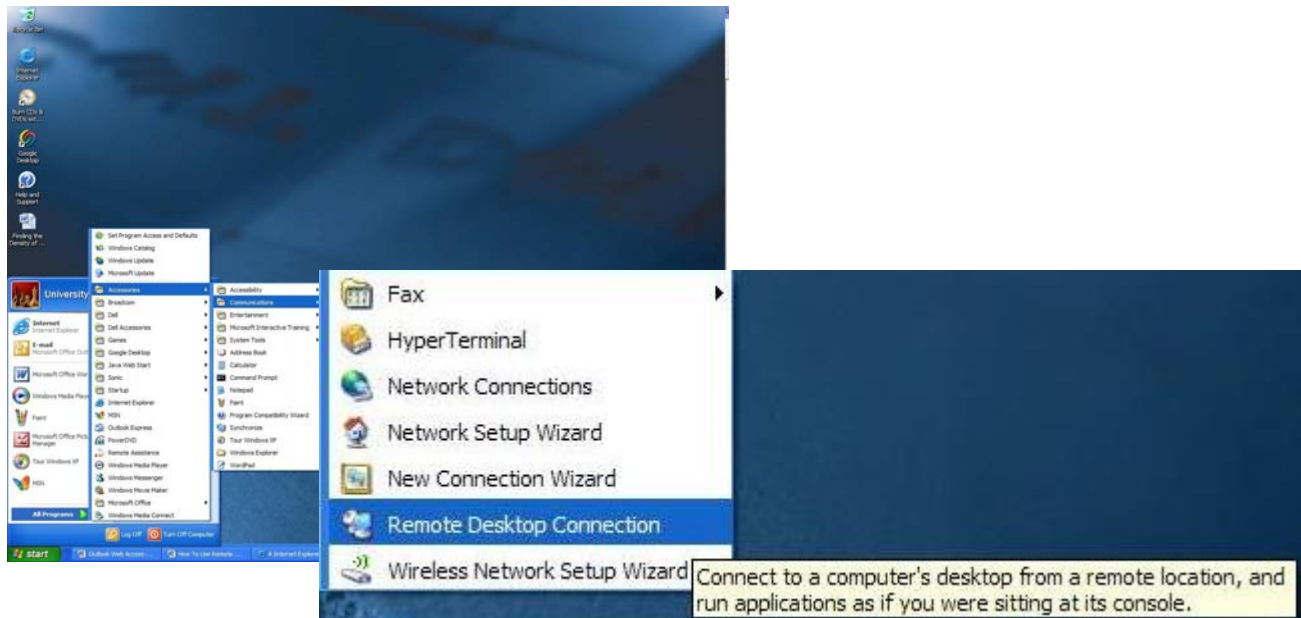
Recycle Bin
Internet Explorer
Burn CDs & DVDs wit...
Google Desktop
Help and Support
Finding the Density of ...

Set Program Access and Defaults
Windows Catalog
Windows Update
Microsoft Update
Accessories
Broadcom
Dell
Dell Accessories
Games
Google Desktop
Java Web Start
Sonic
Startup
Internet Explorer
MSN
Outlook Express
PowerDVD
Remote Assistance
Windows Media Player
Windows Messenger
Windows Movie Maker
Microsoft Office
Windows Media Connect

Accessibility
Communications
Entertainment
Microsoft Interactive Training
System Tools
Address Book
Calculator
Command Prompt
Notepad
Paint
Program Compatibility Wizard
Synchronize
Tour Windows XP
Windows Explorer
WordPad

University
Internet
Internet Explorer
E-mail
Microsoft Office Outl...
Microsoft Office Wor...
Windows Media Player
Paint
Microsoft Office Picture Manager
Tour Windows XP
MSN
All Programs
Log Off
Turn Off Computer
start
Outlook Web Access ...
How To Use Remote ...
4 Internet Explorer

Fax
HyperTerminal
Network Connections
Network Setup Wizard
New Connection Wizard
Remote Desktop Connection
Wireless Network Setup Wizard
Connect to a computer's desktop from a remote location, and run applications as if you were sitting at its console.